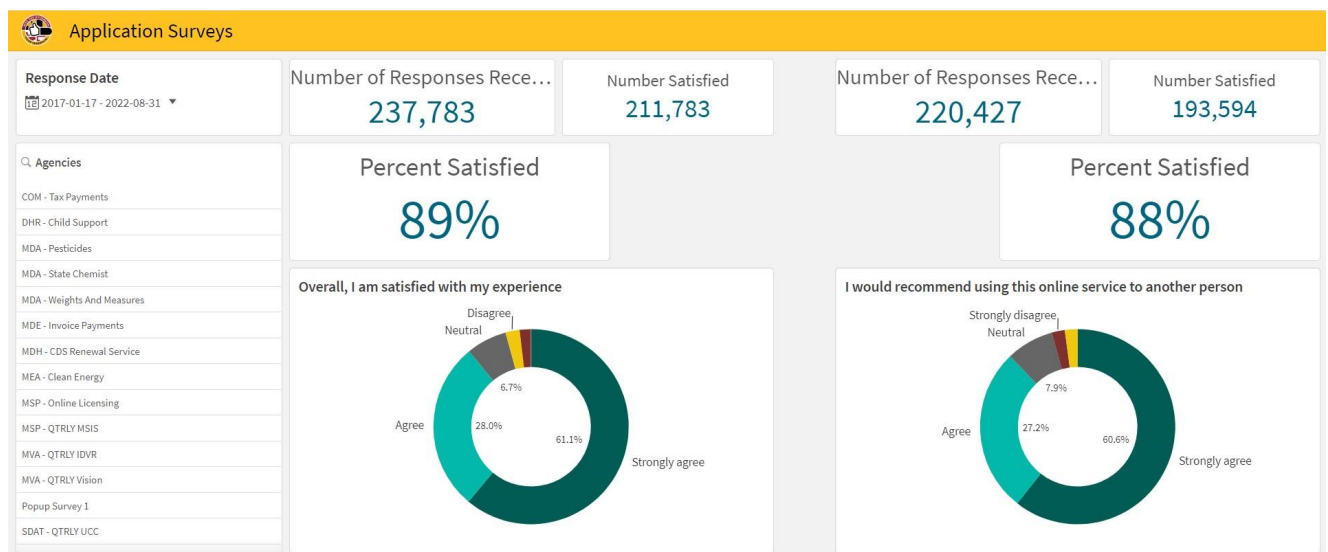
Application Surveys

Response Date
2017-01-17 - 2022-08-31 ▼

Number of Responses Rece...
237,783

Number Satisfied
211,783

Number of Responses Rece...
220,427

Number Satisfied
193,594

Agencies
COM - Tax Payments
DHR - Child Support
MDA - Pesticides
MDA - State Chemist
MDA - Weights And Measures
MDE - Invoice Payments
MDH - CDS Renewal Service
MEA - Clean Energy
MSP - Online Licensing
MSP - QTRLY MSIS
MVA - QTRLY IDVR
MVA - QTRLY Vision
Popup Survey 1
SDAT - QTRLY UCC

Percent Satisfied
89%

Percent Satisfied
88%

Overall, I am satisfied with my experience
Disagree
Neutral
6.7%
Agree
28.0%
61.1%
Strongly agree

I would recommend using this online service to another person
Strongly disagree
Neutral
7.9%
Agree
27.2%
60.6%
Strongly agree